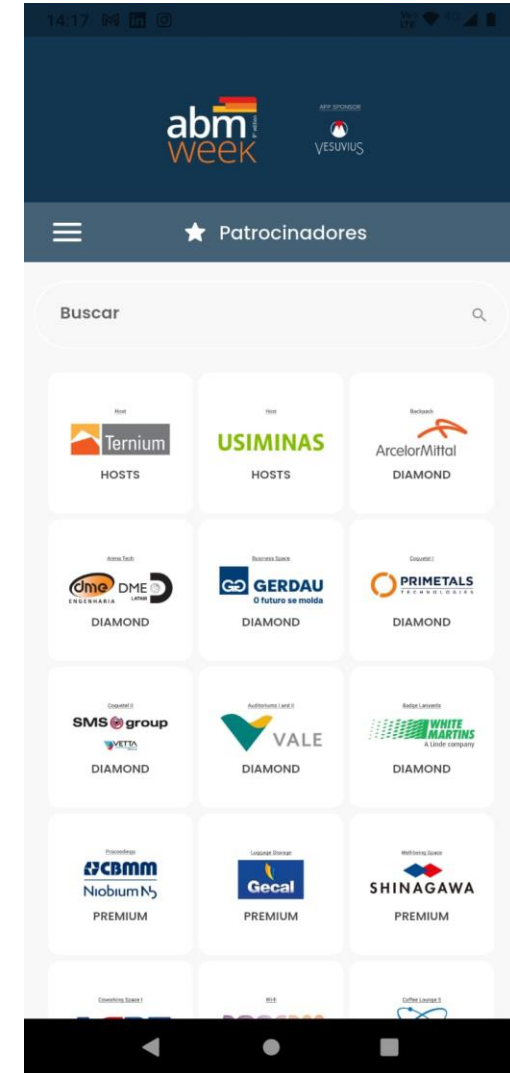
14:17

abm week

APP SPONSOR
VESUVIUS

Patrocinadores

Buscar

Host
Ternium
HOSTS

Host
USIMINAS
HOSTS

Backpack
ArcelorMittal
DIAMOND

Arena Tech
dme DME ENGENHARIA
DIAMOND

Business Space
GERDAU
O futuro se molda
DIAMOND

Coquetel I
PRIMETALS TECHNOLOGIES
DIAMOND

Coquetel II
SMS group
VETTA
DIAMOND

Auditoriums I and II
VALE
DIAMOND

Badge Lanyards
WHITE MARTINS
A Linde company
DIAMOND

Proceedings
CBMM
Niobium Nb
PREMIUM

Luggage Storage
Gecal
PREMIUM

Wellbeing Space
SHINAGAWA
PREMIUM

Coworking Space I

Wi-fi

Coffee Lounge 5